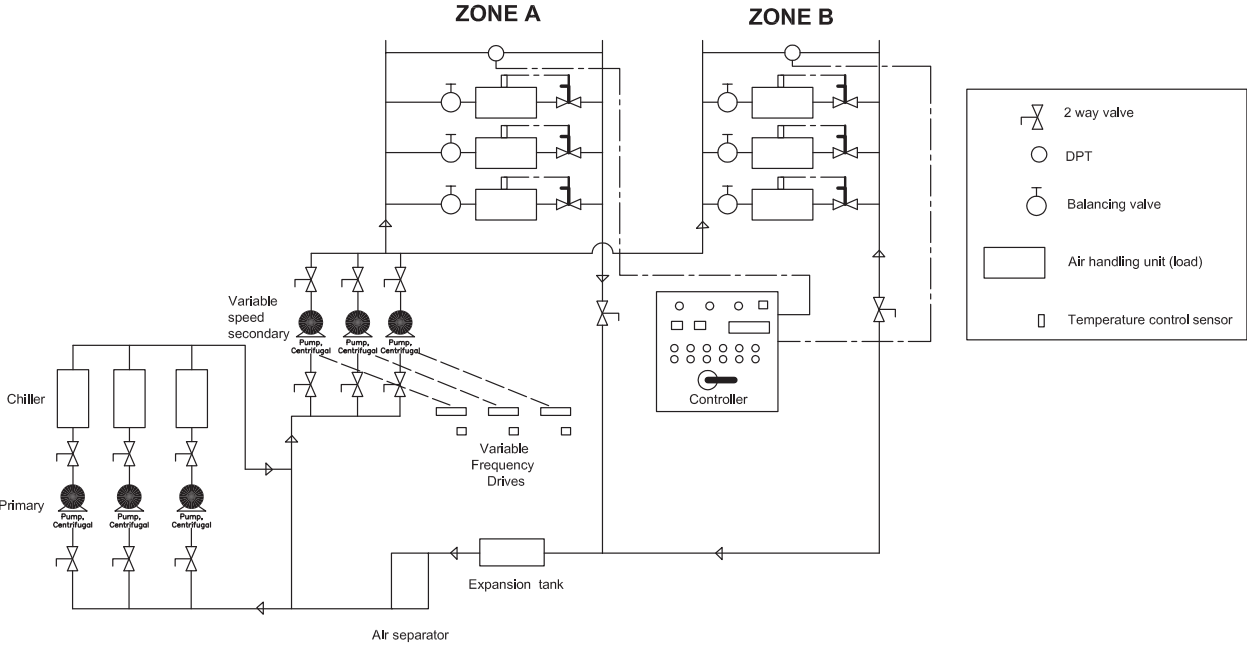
ZONE A

ZONE B

2 way valve

DPT

Balancing valve

Air handling unit (load)

Temperature control sensor

Variable speed secondary

Pump, Centrifugal

Pump, Centrifugal

Pump, Centrifugal

Chiller

Primary

Pump, Centrifugal

Pump, Centrifugal

Pump, Centrifugal

Variable Frequency Drives

Controller

Expansion tank

Air separator